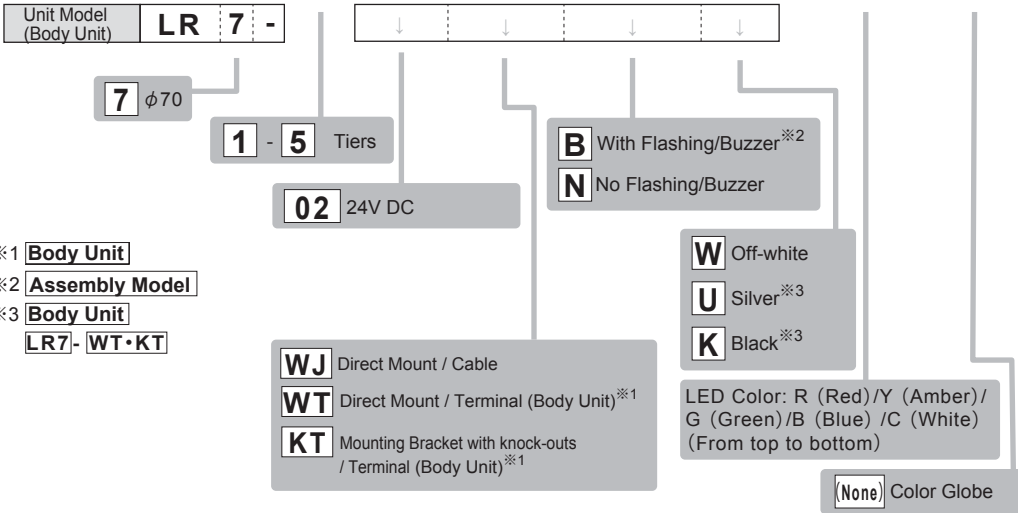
Unit Model (Body Unit) LR 7 -

↓ ↓ ↓ ↓

7 $\phi$70

1 - 5 Tiers

02 24V DC

B With Flashing/Buzzer※2

N No Flashing/Buzzer

※1 Body Unit

※2 Assembly Model

※3 Body Unit LR7- WT・KT

W Off-white

U Silver※3

K Black※3

WJ Direct Mount / Cable

WT Direct Mount / Terminal (Body Unit)※1

KT Mounting Bracket with knock-outs / Terminal (Body Unit)※1

LED Color: R (Red)/Y (Amber)/ G (Green)/B (Blue) /C (White) (From top to bottom)

(None) Color Globe